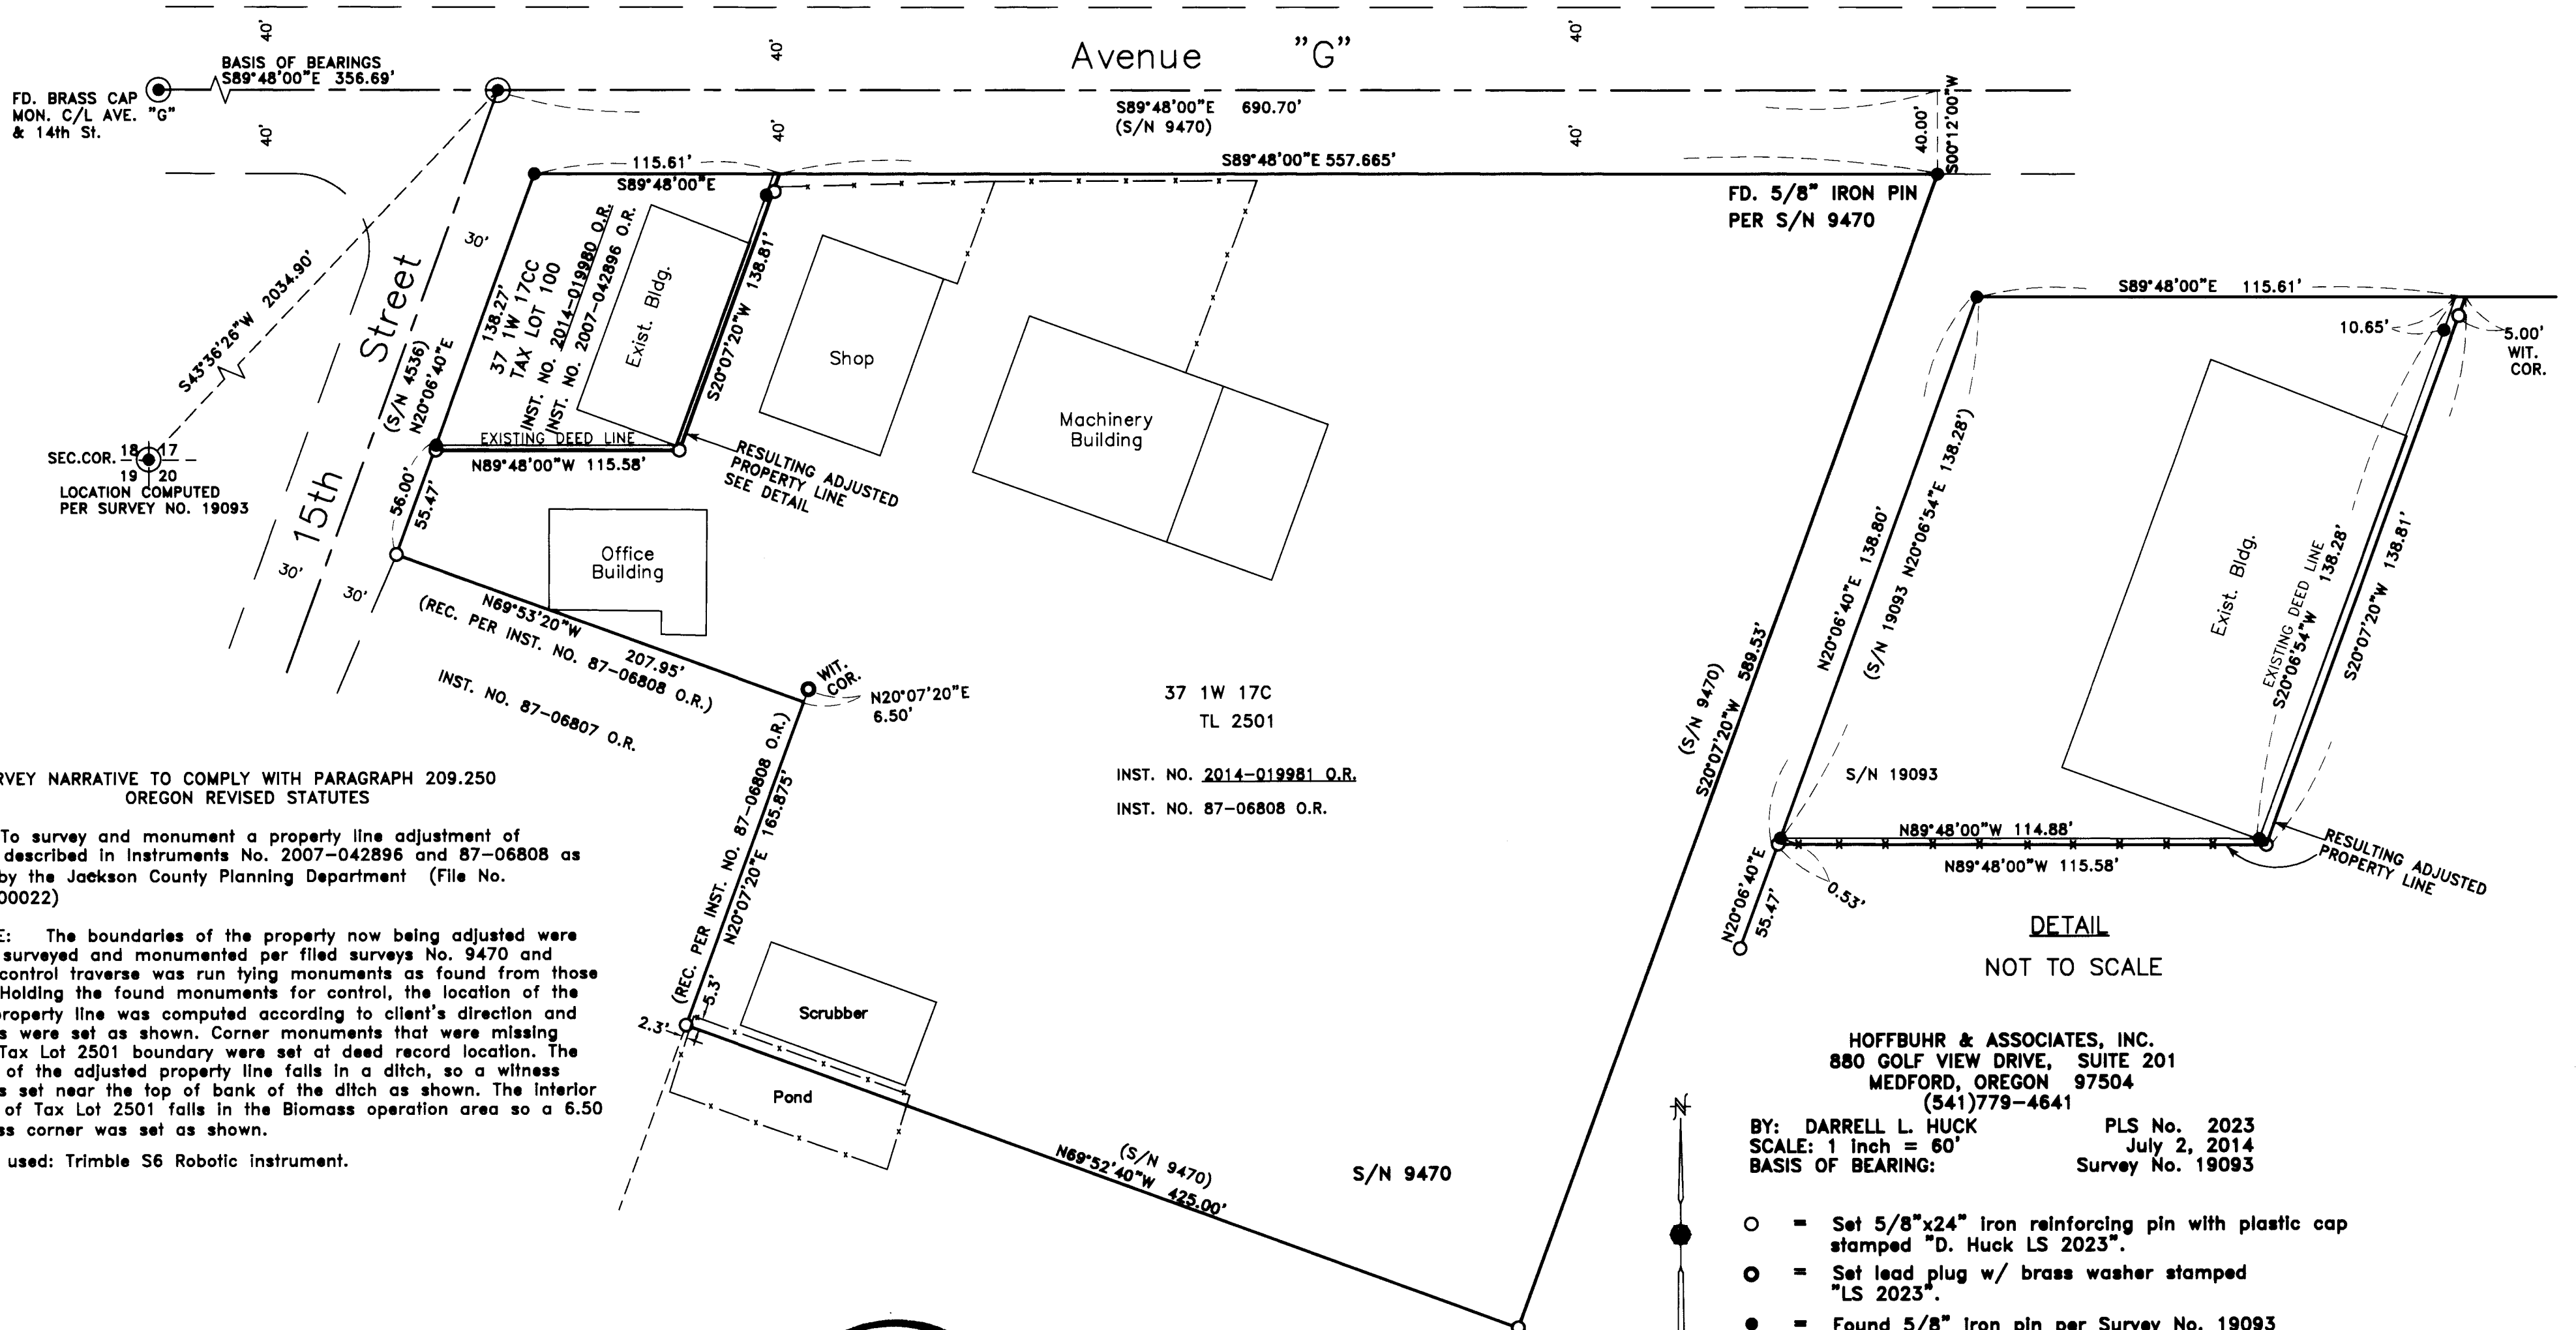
40'
40'
40'
Avenue "G"
BASIS OF BEARINGS
S89°48'00"E 356.69'
FD. BRASS CAP
MON. C/L AVE. "G"
& 14th St.
40'
40'
S89°48'00"E 690.70'
(S/N 9470)
40'
40.00'
S00°12'00"W
115.61'
S89°48'00"E
S89°48'00"E 557.665'
FD. 5/8" IRON PIN
PER S/N 9470
S43°36'26"W 2034.90'
15th Street
30'
(S/N 4536)
N20°06'40"E
138.27'
37 1W 17CC
TAX LOT 100
INST. NO. 2014-019980 O.R.
INST. NO. 2007-042896 O.R.
Exist. Bldg.
S20°07'20"W 138.81'
Shop
Machinery Building
S89°48'00"E 115.61'
10.65'
5.00'
WIT.
COR.
SEC.COR. 18 17
19 20
LOCATION COMPUTED
PER SURVEY NO. 19093
EXISTING DEED LINE
N89°48'00"W 115.58'
RESULTING ADJUSTED
PROPERTY LINE
SEE DETAIL
56.00'
55.47'
30'
30'
Office
Building
N69°53'20"W
207.95'
(REC. PER INST. NO. 87-06808 O.R.)
INST. NO. 87-06807 O.R.
WIT.
COR.
N20°07'20"E
6.50'
37 1W 17C
TL 2501
INST. NO. 2014-019981 O.R.
INST. NO. 87-06808 O.R.
N20°06'40"E 138.80'
(S/N 19093 N20°06'54"E 138.28')
Exist. Bldg.
EXISTING DEED LINE
S20°06'54"W 138.28'
S20°07'20"W 138.81'
(S/N 9470)
S20°07'20"W 589.53'
S/N 19093
N89°48'00"W 114.88'
N89°48'00"W 115.58'
RESULTING ADJUSTED
PROPERTY LINE
0.53'
N20°06'40"E
55.47'
DETAIL
NOT TO SCALE
RVEY NARRATIVE TO COMPLY WITH PARAGRAPH 209.250
OREGON REVISED STATUTES

To survey and monument a property line adjustment of described in Instruments No. 2007-042896 and 87-06808 as by the Jackson County Planning Department (File No. 00022)

E: The boundaries of the property now being adjusted were surveyed and monumented per filed surveys No. 9470 and control traverse was run tying monuments as found from those Holding the found monuments for control, the location of the property line was computed according to client's direction and s were set as shown. Corner monuments that were missing Tax Lot 2501 boundary were set at deed record location. The of the adjusted property line falls in a ditch, so a witness s set near the top of bank of the ditch as shown. The interior of Tax Lot 2501 falls in the Biomass operation area so a 6.50 ss corner was set as shown.

used: Trimble S6 Robotic instrument.
(REC. PER INST. NO. 87-06808 O.R.)
N20°07'20"E 165.875'
5.3'
2.3'
Scrubber
Pond
(S/N 9470)
N69°52'40"W 425.00'
S/N 9470
HOFFBUHR & ASSOCIATES, INC.
880 GOLF VIEW DRIVE, SUITE 201
MEDFORD, OREGON 97504
(541)779-4641
BY: DARRELL L. HUCK
SCALE: 1 inch = 60'
BASIS OF BEARING:
PLS No. 2023
July 2, 2014
Survey No. 19093
N
○ = Set 5/8"x24" iron reinforcing pin with plastic cap stamped "D. Huck LS 2023".
○ = Set lead plug w/ brass washer stamped "LS 2023".
● = Found 5/8" iron pin per Survey No. 19093